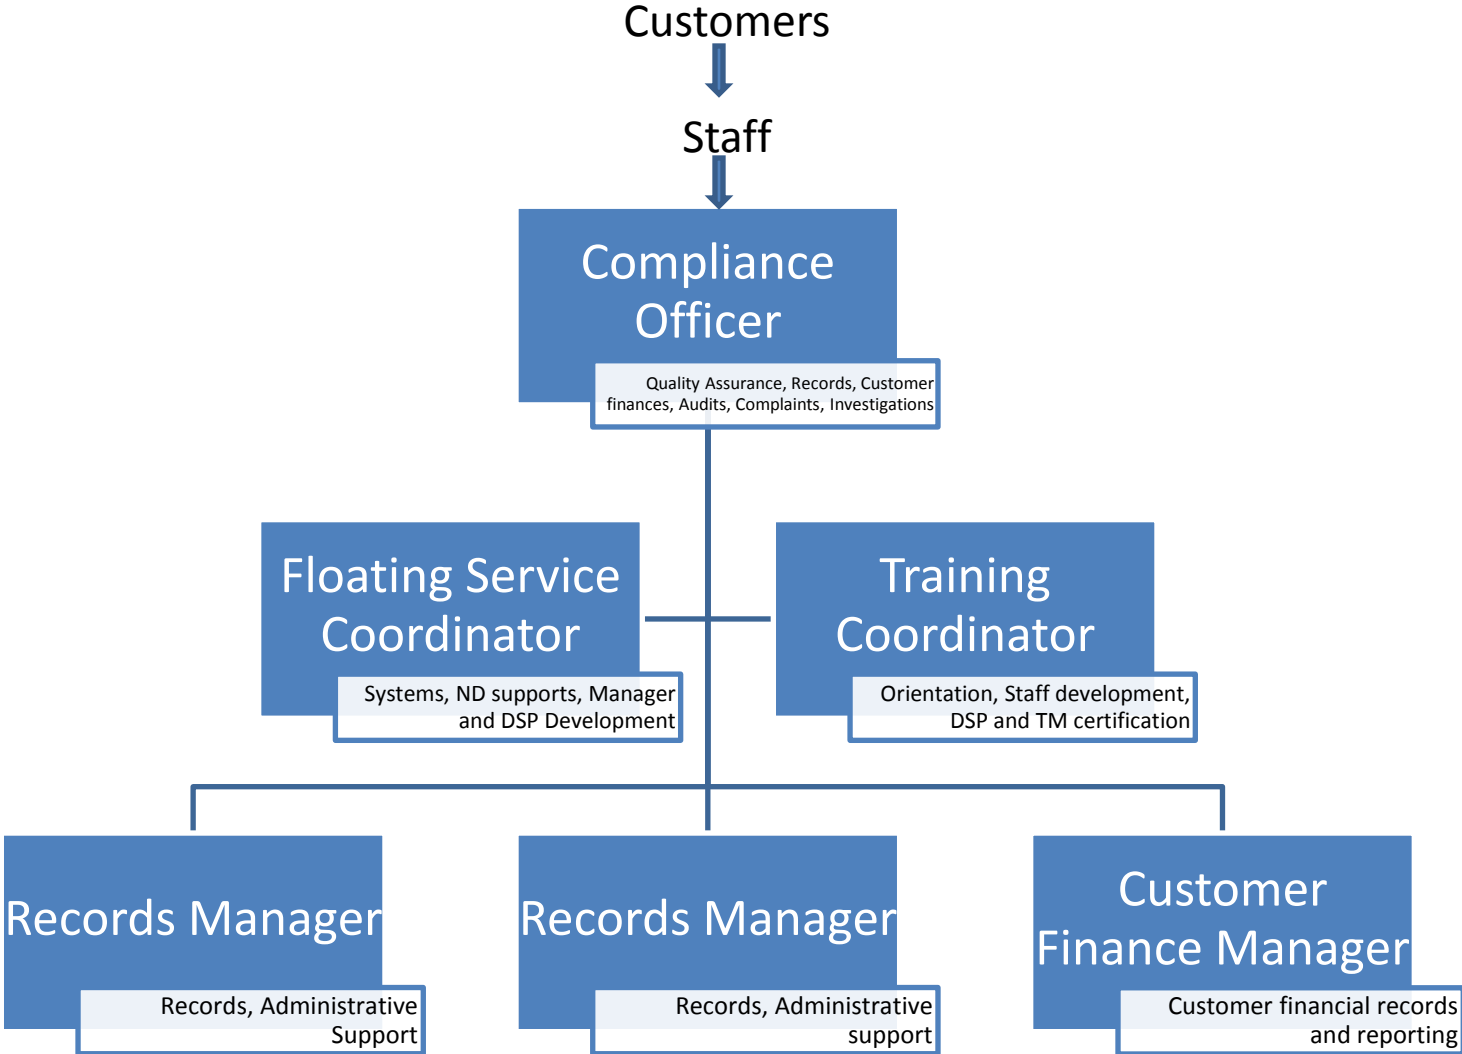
Customers

Staff

Compliance Officer

Quality Assurance, Records, Customer finances, Audits, Complaints, Investigations

Floating Service Coordinator

Systems, ND supports, Manager and DSP Development

Training Coordinator

Orientation, Staff development, DSP and TM certification

Records Manager

Records, Administrative Support

Records Manager

Records, Administrative support

Customer Finance Manager

Customer financial records and reporting